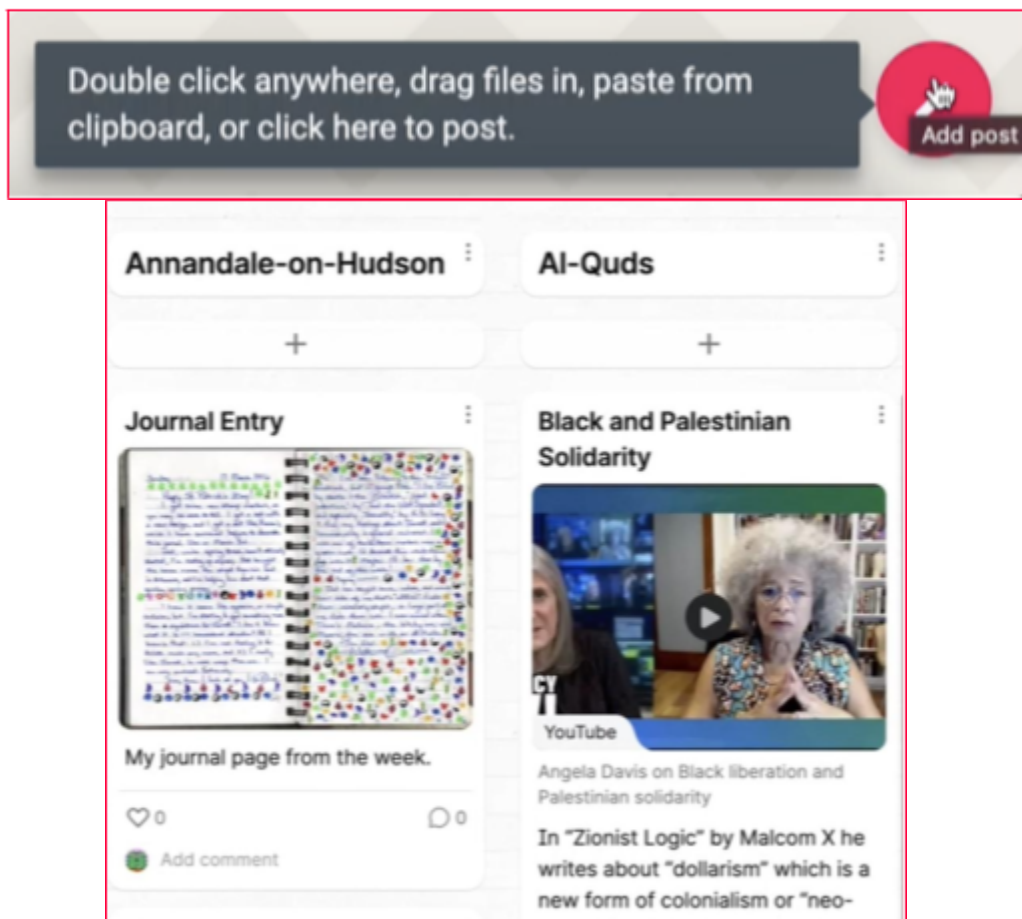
Double click anywhere, drag files in, paste from clipboard, or click here to post.

Add post

Annandale-on-Hudson

+

Journal Entry

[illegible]

My journal page from the week.

0

0

Add comment

Al-Quds

+

Black and Palestinian Solidarity

YouTube

Angela Davis on Black liberation and Palestinian solidarity

In "Zionist Logic" by Malcom X he writes about "dollarism" which is a new form of colonialism or "neo-